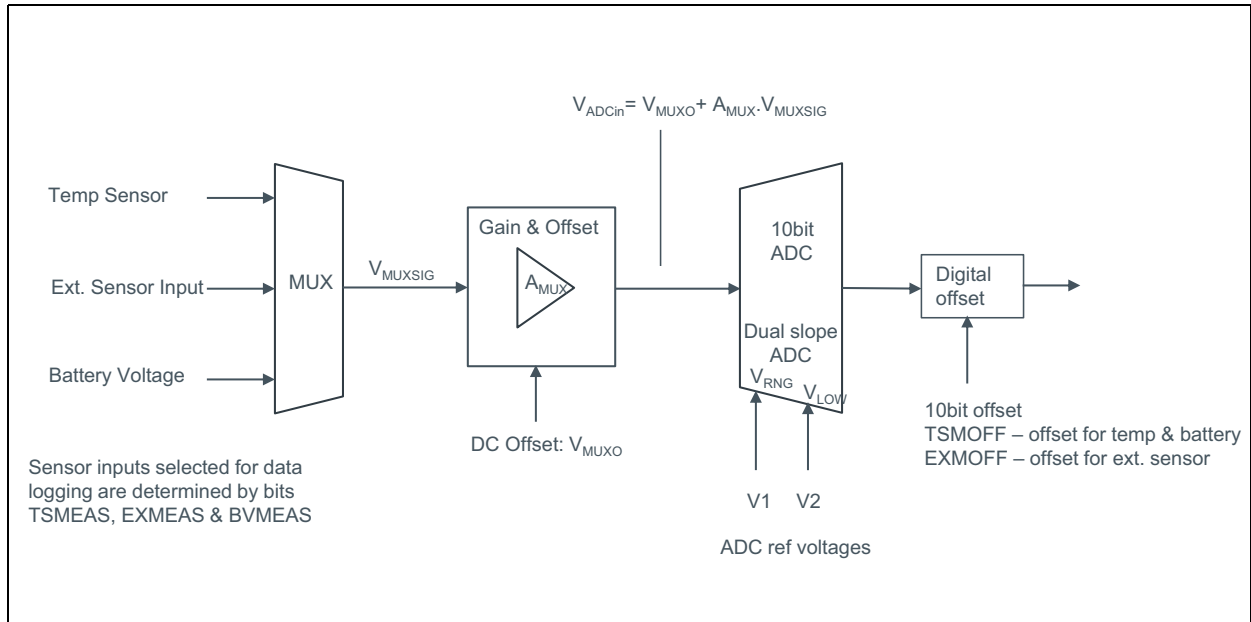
$V_{ADCin} = V_{MUXO} + A_{MUX} . V_{MUXSIG}$

Temp Sensor

Ext. Sensor Input

Battery Voltage

MUX

$V_{MUXSIG}$

Gain & Offset

$A_{MUX}$

DC Offset: $V_{MUXO}$

10bit ADC

Dual slope ADC

$V_{RNG}$

$V_{LOW}$

V1

V2

ADC ref voltages

Digital offset

10bit offset
TSMOFF – offset for temp & battery
EXMOFF – offset for ext. sensor

Sensor inputs selected for data logging are determined by bits TSMEAS, EXMEAS & BVMEAS